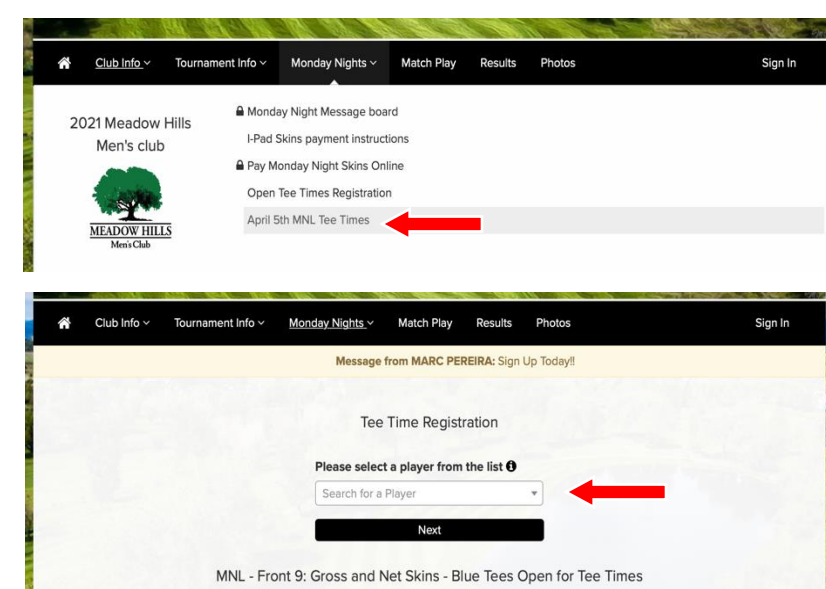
Club Info Tournament Info Monday Nights Match Play Results Photos Sign In

2021 Meadow Hills Men's club

MEADOW HILLS
Men's Club

Monday Night Message board
I-Pad Skins payment instructions
Pay Monday Night Skins Online
Open Tee Times Registration
April 5th MNL Tee Times

Club Info Tournament Info Monday Nights Match Play Results Photos Sign In

Message from MARC PEREIRA: Sign Up Today!!

Tee Time Registration

Please select a player from the list

Search for a Player

Next

MNL - Front 9: Gross and Net Skins - Blue Tees Open for Tee Times